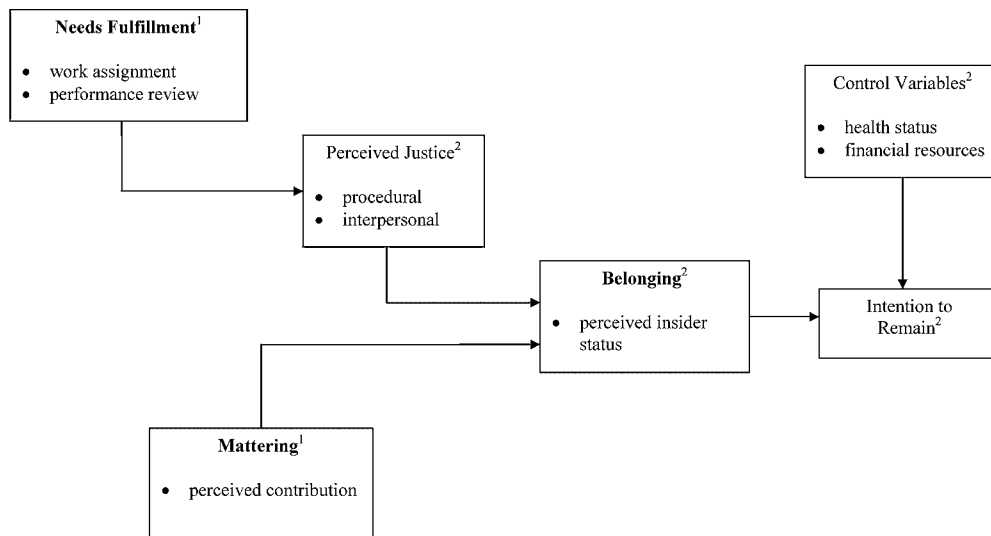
Needs Fulfillment$^1$

- work assignment
- performance review

Control Variables$^2$

- health status
- financial resources

Perceived Justice$^2$

- procedural
- interpersonal

Belonging$^2$

- perceived insider status

Intention to Remain$^2$

Mattering$^1$

- perceived contribution